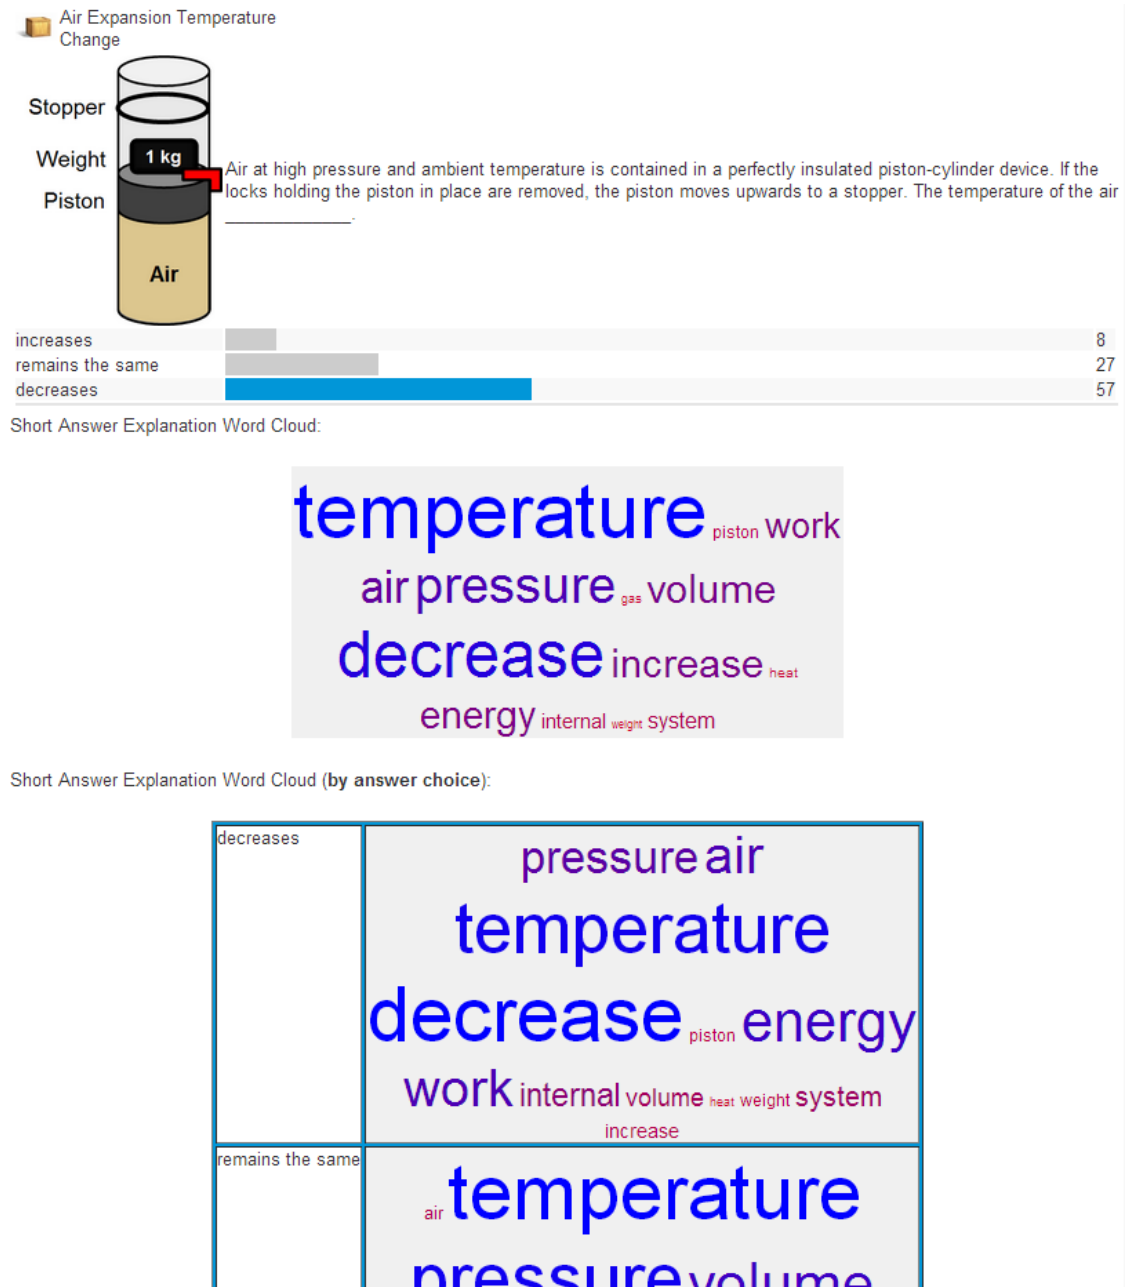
Air Expansion Temperature Change

Stopper
Weight
1 kg
Piston
Air

Air at high pressure and ambient temperature is contained in a perfectly insulated piston-cylinder device. If the locks holding the piston in place are removed, the piston moves upwards to a stopper. The temperature of the air ____________.

| | |
|---|---|
| increases | 8 |
| remains the same | 27 |
| decreases | 57 |

Short Answer Explanation Word Cloud:

temperature piston work
air pressure gas volume
decrease increase heat
energy internal weight system

Short Answer Explanation Word Cloud (**by answer choice**):

| | |
|---|---|
| decreases | pressure air temperature decrease piston energy work internal volume heat weight system increase |
| remains the same | air temperature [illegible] |